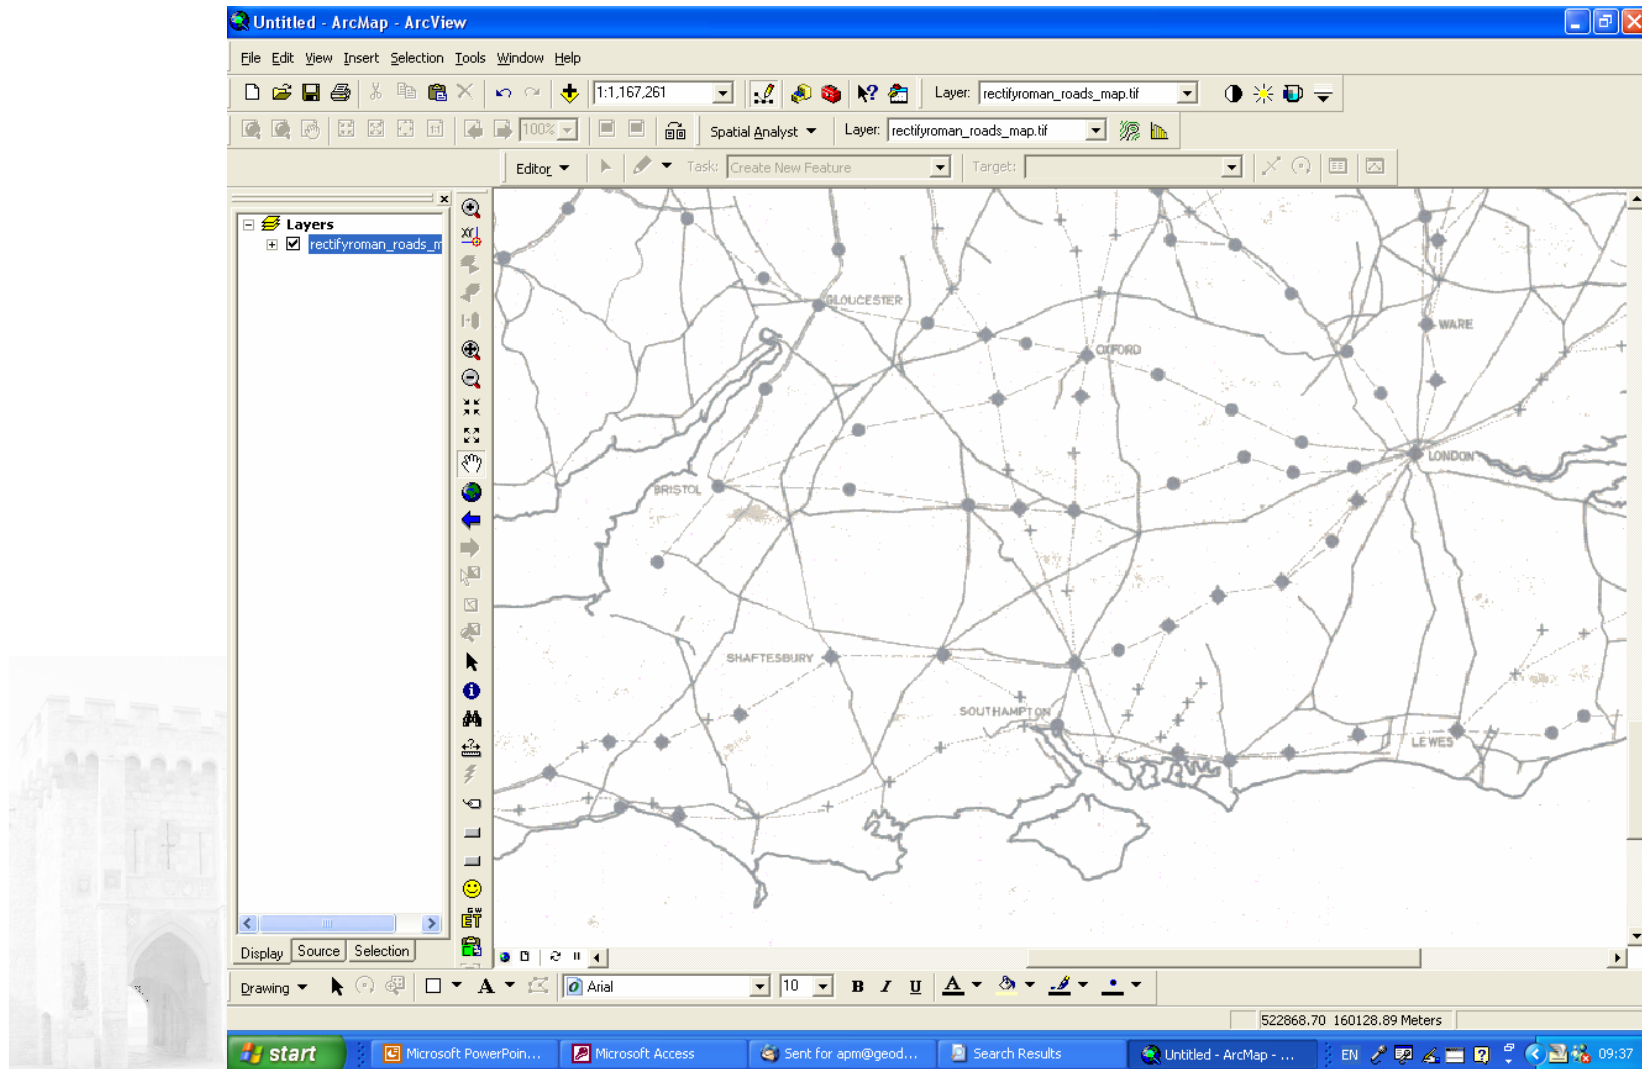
Untitled - ArcMap - ArcView

File Edit View Insert Selection Tools Window Help

1:1,167,261

Layer: rectifyroman_roads_map.tif

100%

Spatial Analyst

Layer: rectifyroman_roads_map.tif

Editor

Task: Create New Feature

Target:

Layers

rectifyroman_roads_m

GLOUCESTER

WARE

OXFORD

LONDON

BRISTOL

SHAFTESBURY

SOUTHAMPTON

LEWES

Display Source Selection

Drawing

Arial

10

B I U

522868.70 160128.89 Meters

start

Microsoft PowerPoin...

Microsoft Access

Sent for apm@geod...

Search Results

Untitled - ArcMap - ...

EN

09:37